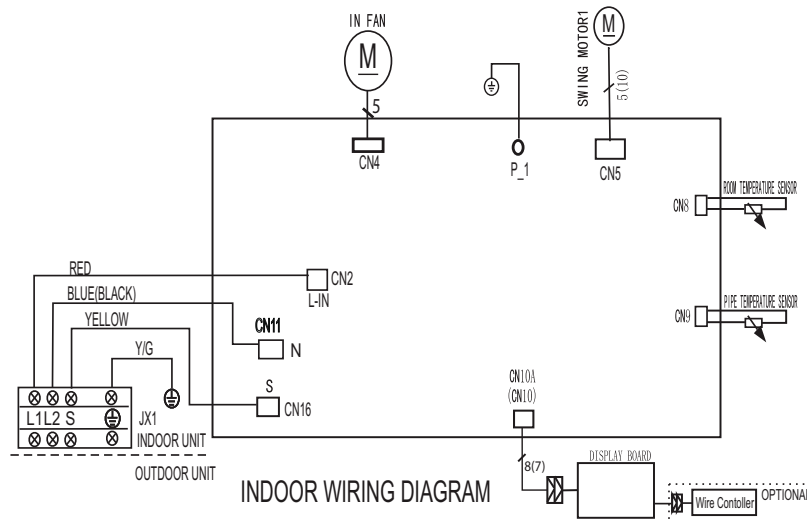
IN FAN
M
5
CN4

P_1

SWING MOTOR1
M
5(10)
CN5

CN8
ROOM TEMPERATURE SENSOR

CN9
PIPE TEMPERATURE SENSOR

RED
BLUE(BLACK)
YELLOW
Y/G

CN2
L-IN

CN11
N

S
CN16

L1 L2 S
JX1
INDOOR UNIT
OUTDOOR UNIT

CN10A
(CN10)
8(7)

DISPLAY BOARD

Wire Contoller
OPTIONAL

INDOOR WIRING DIAGRAM